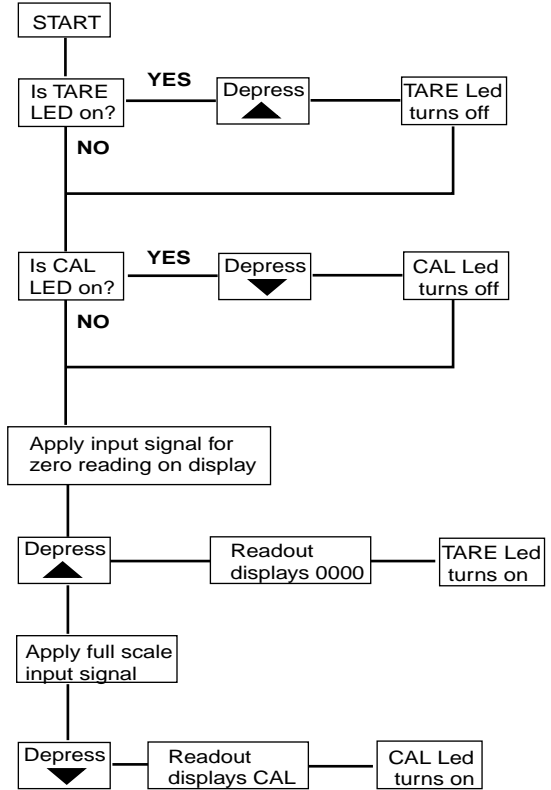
START

Is TARE LED on?

YES

Depress

TARE Led turns off

NO

Is CAL LED on?

YES

Depress

CAL Led turns off

NO

Apply input signal for zero reading on display

Depress

Readout displays 0000

TARE Led turns on

Apply full scale input signal

Depress

Readout displays CAL

CAL Led turns on